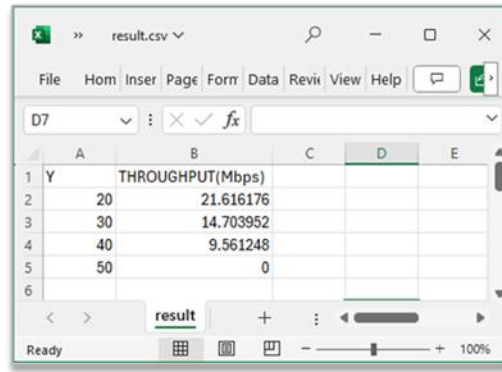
»  result.csv ∨

File  Hom  Inser  Page  Form  Data  Revi  View  Help

D7  $f_x$

| | A | B | C | D | E |
|---|---|---|---|---|---|
| 1 | Y | THROUGHPUT(Mbps) | | | |
| 2 | 20 | 21.616176 | | | |
| 3 | 30 | 14.703952 | | | |
| 4 | 40 | 9.561248 | | | |
| 5 | 50 | 0 | | | |
| 6 | | | | | |

result  +

Ready  100%